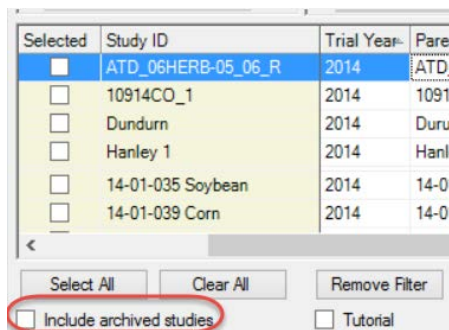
| Selected | Study ID | Trial Year | Pare |
|---|---|---|---|
| | ATD_06HERB-05_06_R | 2014 | ATD |
| | 10914CO_1 | 2014 | 1091 |
| | Dundurn | 2014 | Duru |
| | Hanley 1 | 2014 | Hanl |
| | 14-01-035 Soybean | 2014 | 14-0 |
| | 14-01-039 Corn | 2014 | 14-0 |

<

Select All
Clear All
Remove Filter

Include archived studies
Tutorial